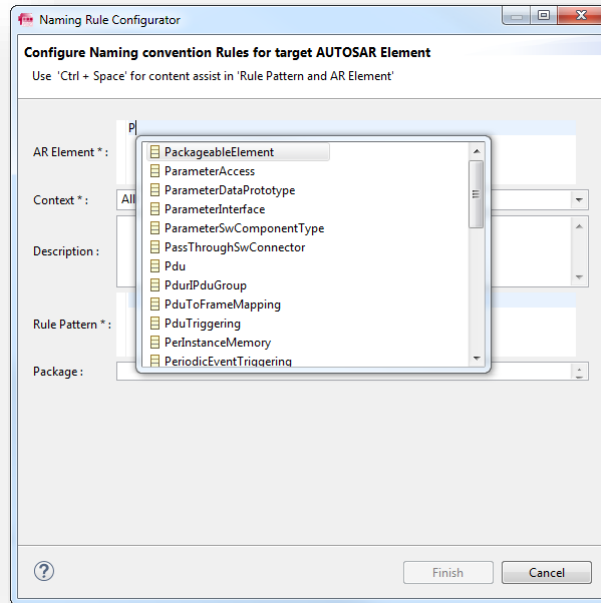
Naming Rule Configurator

Configure Naming convention Rules for target AUTOSAR Element

Use 'Ctrl + Space' for content assist in 'Rule Pattern and AR Element'

AR Element * :

P

PackageableElement
ParameterAccess
ParameterDataPrototype
ParameterInterface
ParameterSwComponentType
PassThroughSwConnector
Pdu
PduIPduGroup
PduToFrameMapping
PduTriggering
PerInstanceMemory
PeriodicEventTriggering

Context * :

All

Description :

Rule Pattern * :

Package :

Finish

Cancel